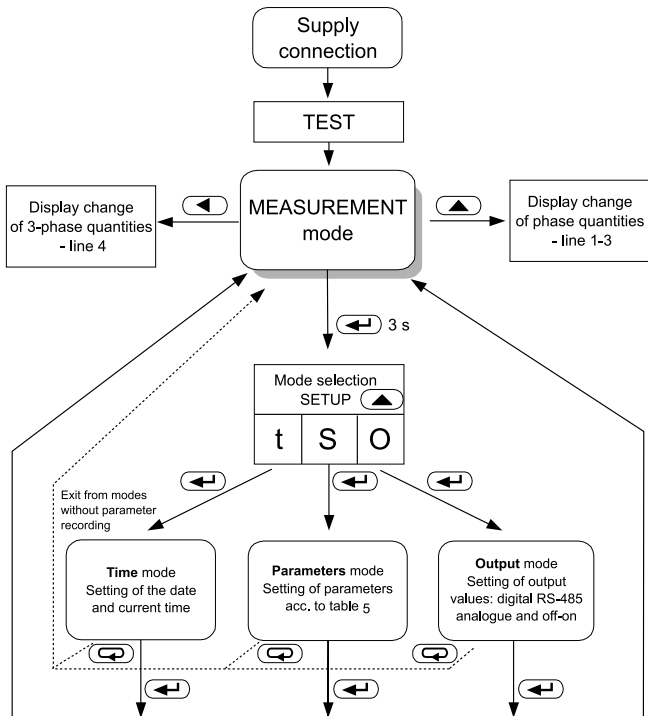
Supply connection

TEST

Display change of 3-phase quantities - line 4

MEASUREMENT mode

Display change of phase quantities - line 1-3

3 s

Mode selection SETUP

| t | S | O |
|---|---|---|

Exit from modes without parameter recording

**Time** mode
Setting of the date and current time

**Parameters** mode
Setting of parameters acc. to table 5

**Output** mode
Setting of output values: digital RS-485 analogue and off-on